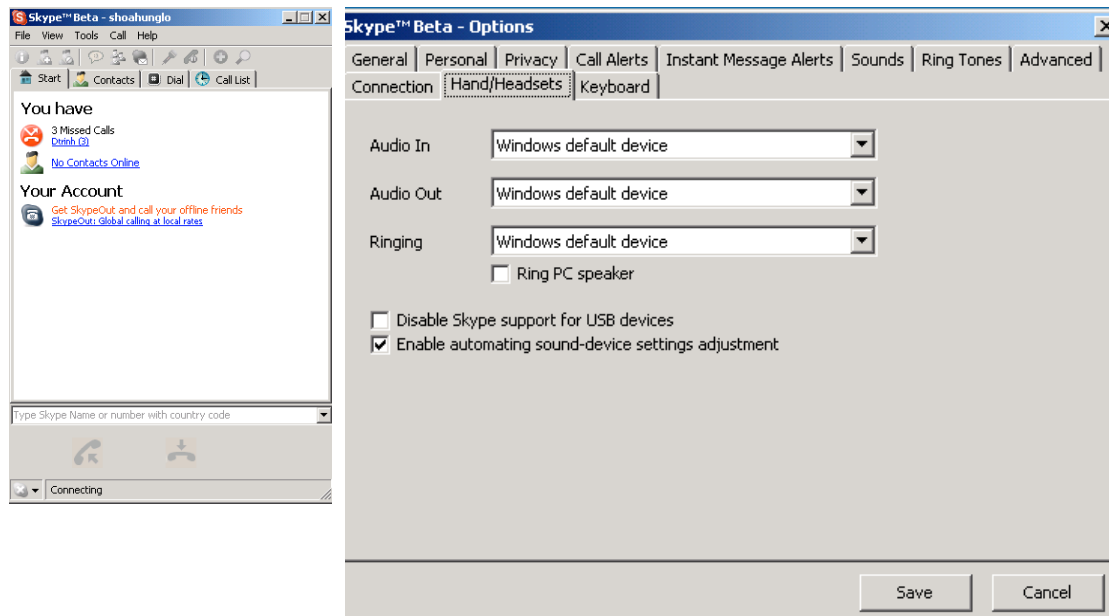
Skype™ Beta - shoahunglo

File View Tools Call Help

Start Contacts Dial Call List

You have

3 Missed Calls
Dtrinh (3)

No Contacts Online

Your Account

Get SkypeOut and call your offline friends
SkypeOut: Global calling at local rates

Type Skype Name or number with country code

Connecting

Skype™ Beta - Options

General Personal Privacy Call Alerts Instant Message Alerts Sounds Ring Tones Advanced Connection Hand/Headsets Keyboard

Audio In Windows default device

Audio Out Windows default device

Ringing Windows default device

Ring PC speaker

Disable Skype support for USB devices

Enable automating sound-device settings adjustment

Save Cancel